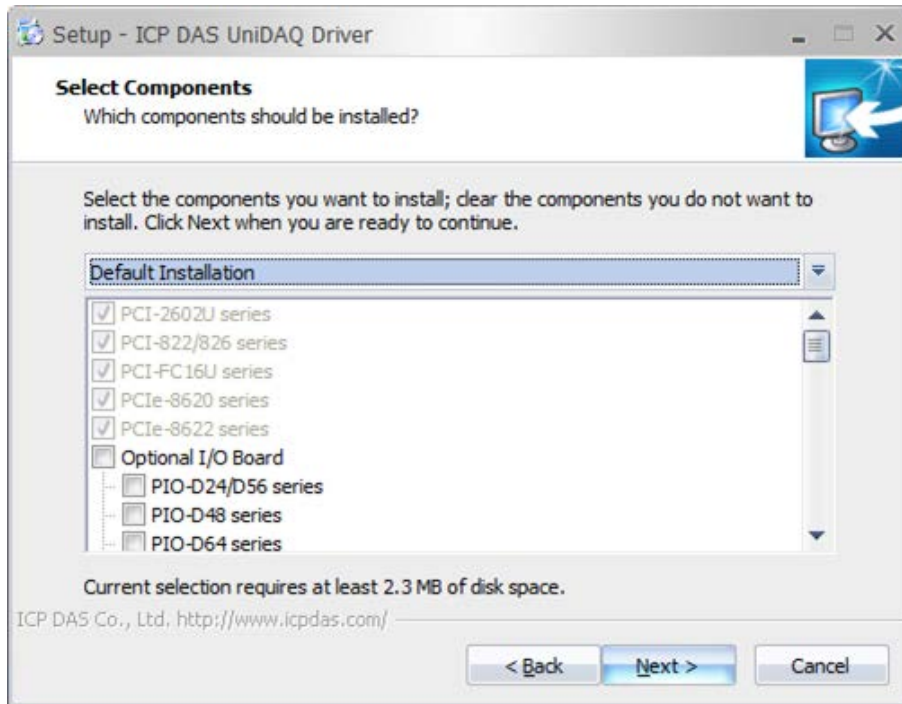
Setup - ICP DAS UniDAQ Driver

Select Components
Which components should be installed?

Select the components you want to install; clear the components you do not want to install. Click Next when you are ready to continue.

Default Installation

PCI-2602U series
PCI-822/826 series
PCI-FC16U series
PCIe-8620 series
PCIe-8622 series
Optional I/O Board
PIO-D24/D56 series
PIO-D48 series
PIO-D64 series

Current selection requires at least 2.3 MB of disk space.

ICP DAS Co., Ltd. http://www.icpdas.com/

< Back
Next >
Cancel